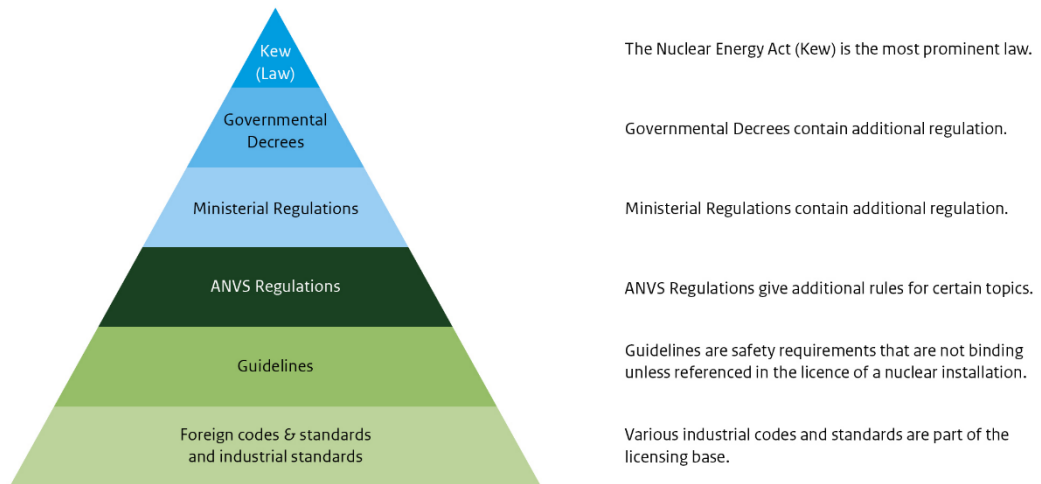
Kew
(Law)

The Nuclear Energy Act (Kew) is the most prominent law.

Governmental Decrees

Governmental Decrees contain additional regulation.

Ministerial Regulations

Ministerial Regulations contain additional regulation.

ANVS Regulations

ANVS Regulations give additional rules for certain topics.

Guidelines

Guidelines are safety requirements that are not binding unless referenced in the licence of a nuclear installation.

Foreign codes & standards and industrial standards

Various industrial codes and standards are part of the licensing base.